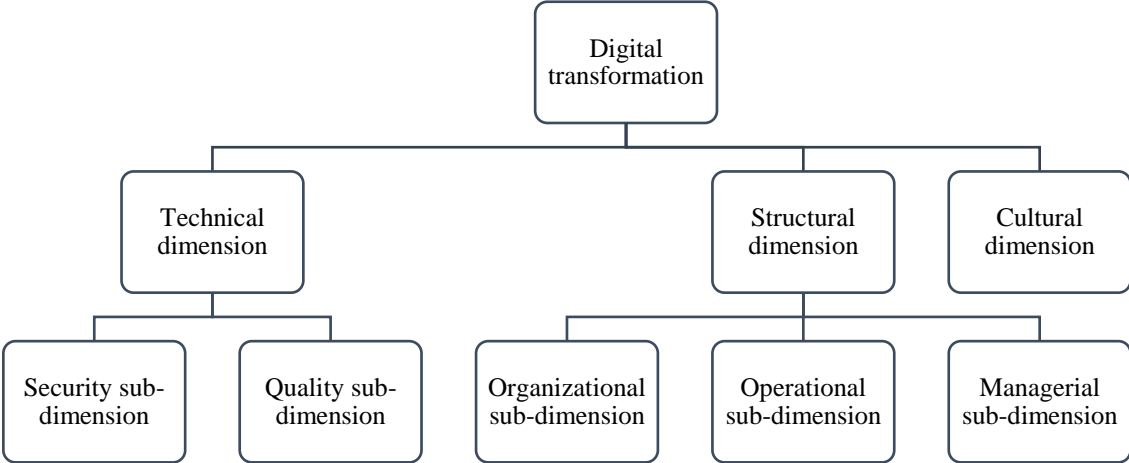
Digital transformation

Technical dimension

Structural dimension

Cultural dimension

Security sub-dimension

Quality sub-dimension

Organizational sub-dimension

Operational sub-dimension

Managerial sub-dimension